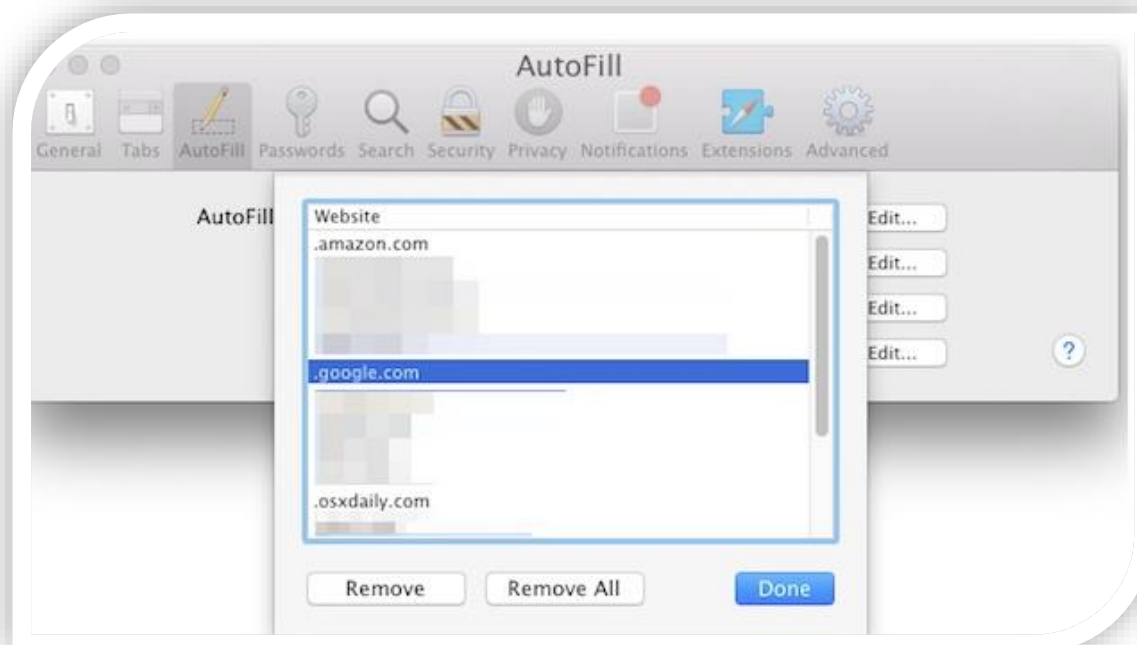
AutoFill

General Tabs AutoFill Passwords Search Security Privacy Notifications Extensions Advanced

AutoFill

Edit...
Edit...
Edit...
Edit...

?

Website
.amazon.com
.google.com
.osxdaily.com

Remove
Remove All
Done